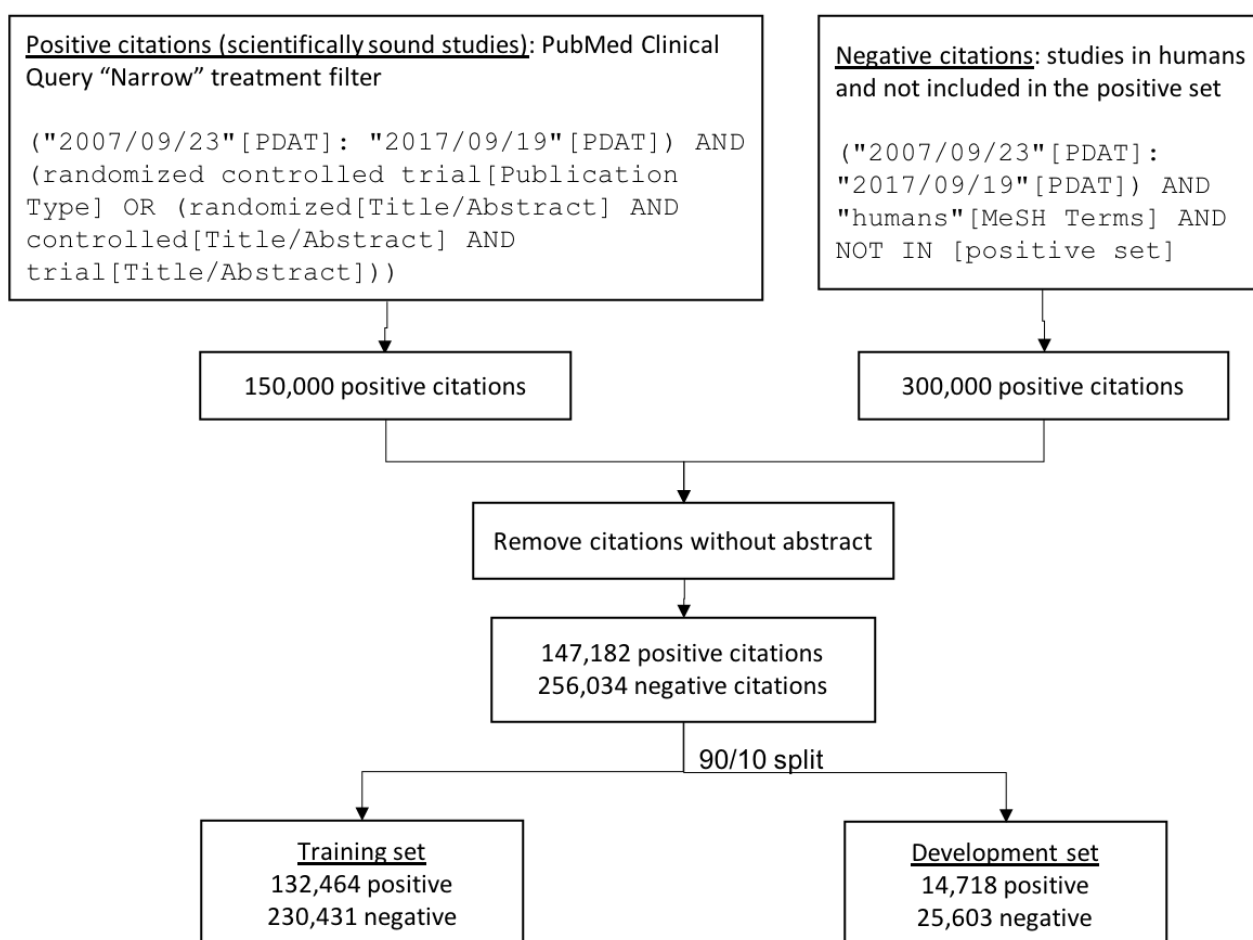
Positive citations (scientifically sound studies): PubMed Clinical Query "Narrow" treatment filter

("2007/09/23"[PDAT]: "2017/09/19"[PDAT]) AND (randomized controlled trial[Publication Type] OR (randomized[Title/Abstract] AND controlled[Title/Abstract] AND trial[Title/Abstract]))

Negative citations: studies in humans and not included in the positive set

("2007/09/23"[PDAT]: "2017/09/19"[PDAT]) AND "humans"[MeSH Terms] AND NOT IN [positive set]

150,000 positive citations

300,000 positive citations

Remove citations without abstract

147,182 positive citations
256,034 negative citations

90/10 split

Training set
132,464 positive
230,431 negative

Development set
14,718 positive
25,603 negative